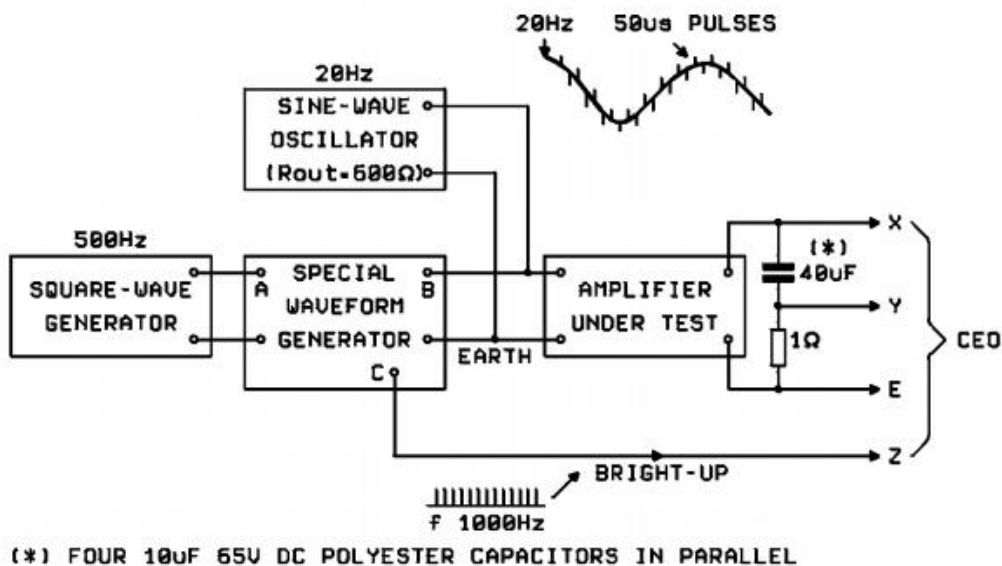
20Hz

50us PULSES

20Hz

SINE-WAVE OSCILLATOR (Rout=600Ω)

500Hz

SQUARE-WAVE GENERATOR

A

SPECIAL WAVEFORM GENERATOR

B

C

EARTH

AMPLIFIER UNDER TEST

(*)
40uF

1Ω

X

Y

E

Z

CEO

BRIGHT-UP

f 1000Hz

(*) FOUR 10uF 65V DC POLYESTER CAPACITORS IN PARALLEL